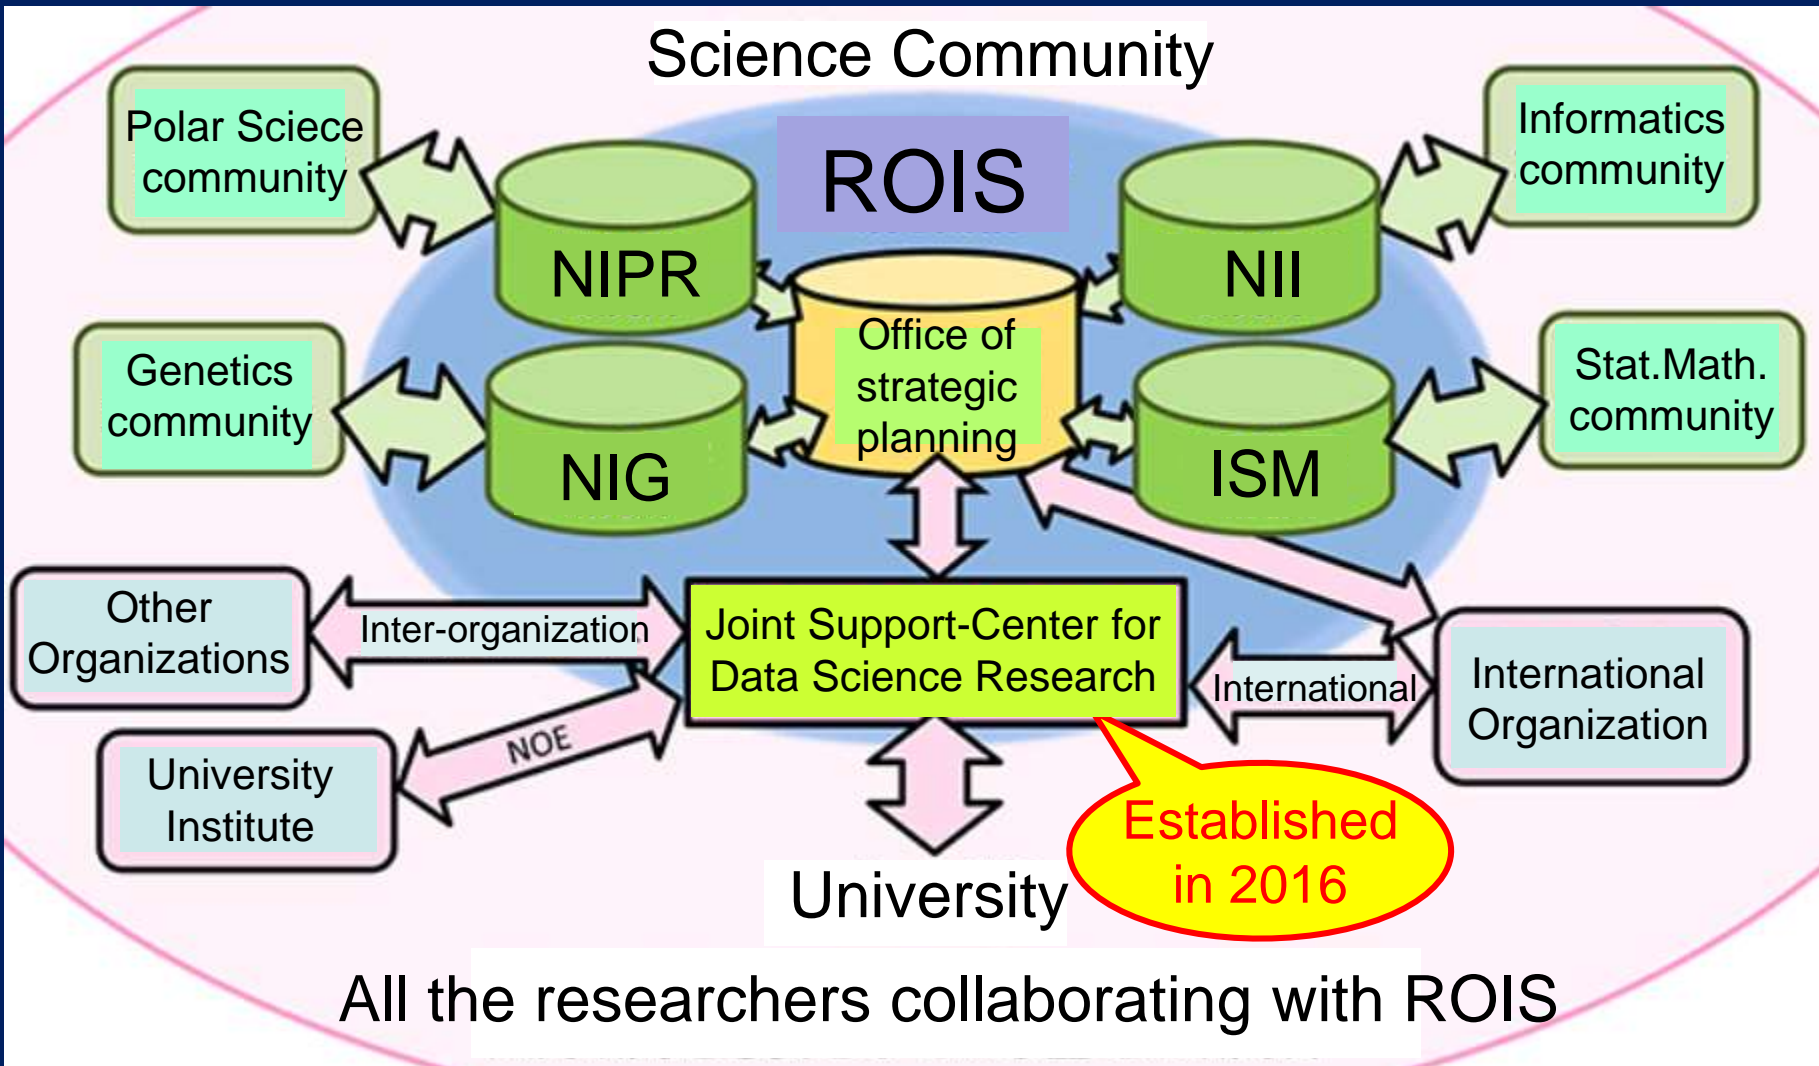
Science Community

Polar Sciece community

ROIS

Informatics community

NIPR

NII

Office of strategic planning

Genetics community

Stat.Math. community

NIG

ISM

Other Organizations

Inter-organization

Joint Support-Center for Data Science Research

International

International Organization

NOE

University Institute

Established in 2016

University

All the researchers collaborating with ROIS